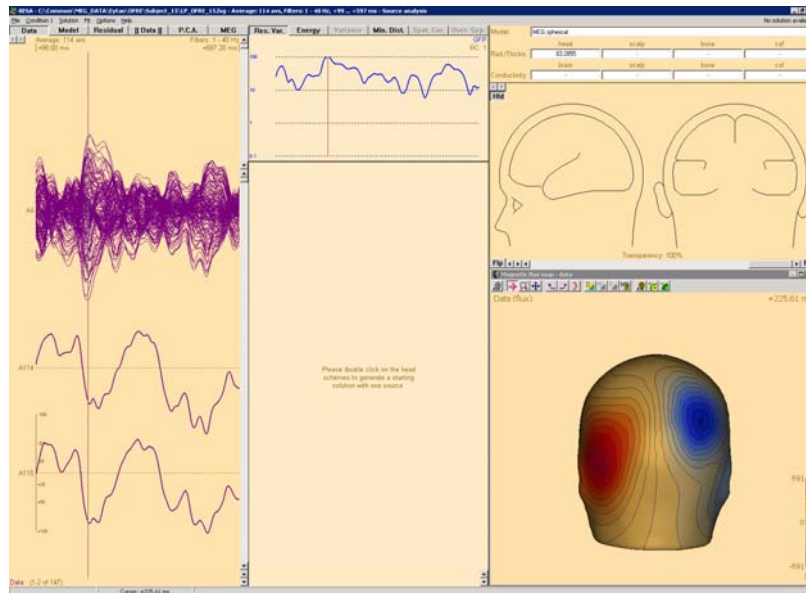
BESA - C:\Common\MEG_DATA\Sylvan\DFRF\Subject_1\P_DFRF_152sg - Average: 114 avs, Filters: 1 - 40 Hz, +99 ... +597 ms - Source analysis

No solution available

File Condition 1 Solution Fit Options Help

Data | Model | Residual | || Data || | P.C.A. | MEG

Average: 114 avs
[+98.80 ms

Filters: 1 - 40 Hz
+597.20 ms

A0

A114

A115

Date (1-2 of 147)

Res. Var. | Energy | Variance | Min. Dist. | Spat. Cor. | Over. Sep.

GFP
RC 1

Please double click on the head schemes to generate a starting solution with one source.

Model: MEG spherical

| | head | scalp | bone | csf |
|---|---|---|---|---|
| Rad./Thickn. | 83.2895 | | | |
| | brain | scalp | bone | csf |
| Conductivity | | | | |

Transparency: 100%

Magnetic flux map - data

Data (flux)

+225.61

Cursor: +225.61 ms